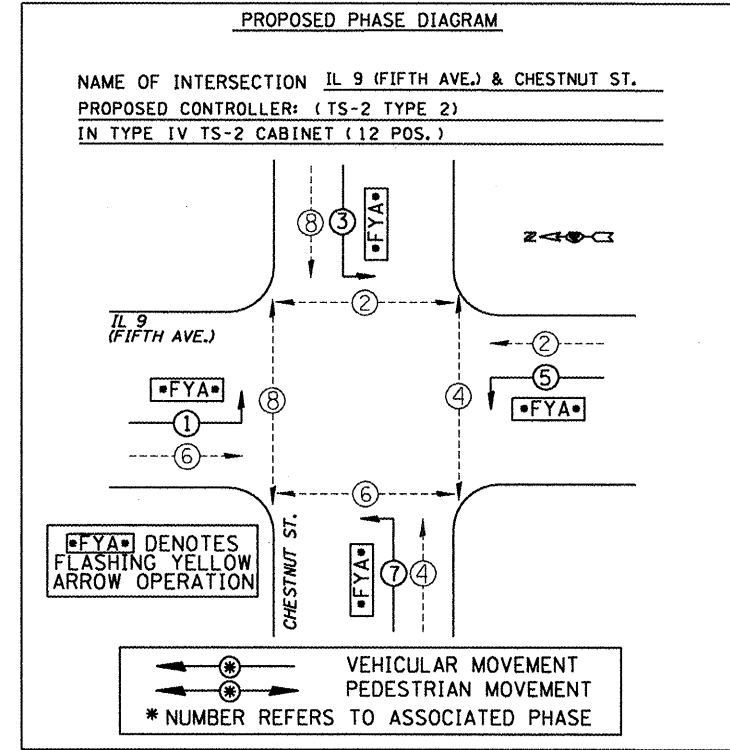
PROPOSED PHASE DIAGRAM

NAME OF INTERSECTION IL 9 (FIFTH AVE.) & CHESTNUT ST.
PROPOSED CONTROLLER: (TS-2 TYPE 2)
IN TYPE IV TS-2 CABINET (12 POS.)

8 3 •FYA•

N

2

IL 9 (FIFTH AVE.)

2

•FYA•

1

8

4

5

•FYA•

6

6

•FYA• DENOTES FLASHING YELLOW ARROW OPERATION

CHESTNUT ST.

•FYA•

7 4

* VEHICULAR MOVEMENT
* PEDESTRIAN MOVEMENT
* NUMBER REFERS TO ASSOCIATED PHASE